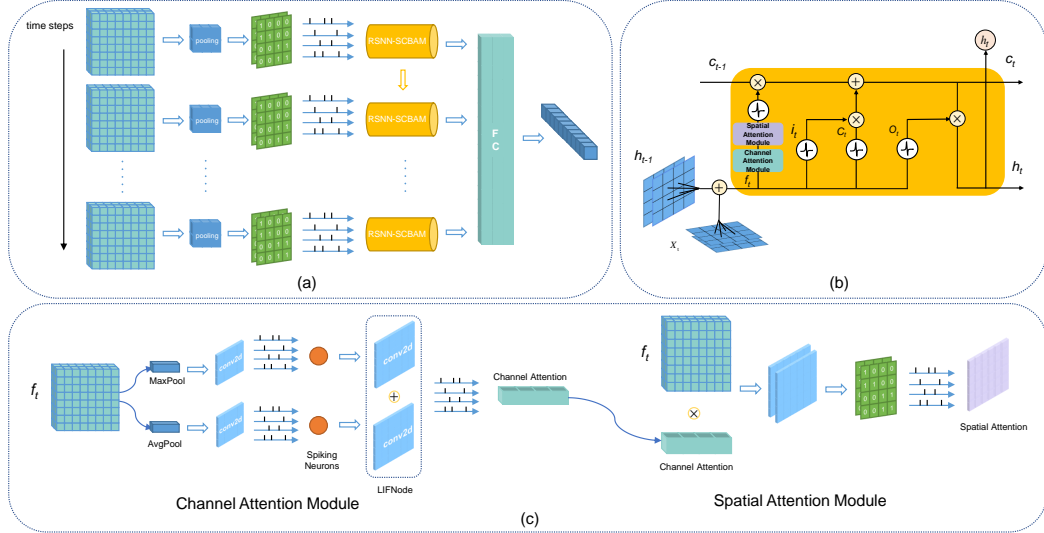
time steps

pooling

1 0 0 0
1 1 0 0
0 0 1 1
0 0 1 1

RSNN-SCBAM

pooling

1 0 0 0
1 1 0 0
0 0 1 1
0 0 1 1

RSNN-SCBAM

F C

pooling

1 0 0 0
1 1 0 0
0 0 1 1
0 0 1 1

RSNN-SCBAM

(a)

$c_{t-1}$

$h_t$

$c_t$

Spatial Attention Module

Channel Attention Module

$i_t$

$c_t$

$O_t$

$h_{t-1}$

$f_t$

$h_t$

$X_t$

(b)

$f_t$

MaxPool

conv2d

conv2d

AvgPool

conv2d

Spiking Neurons

conv2d

LIFNode

Channel Attention Module

Channel Attention

$f_t$

Channel Attention

1 0 0 0
1 1 0 0
0 0 1 1
0 0 1 1

Spatial Attention

Spatial Attention Module

(c)